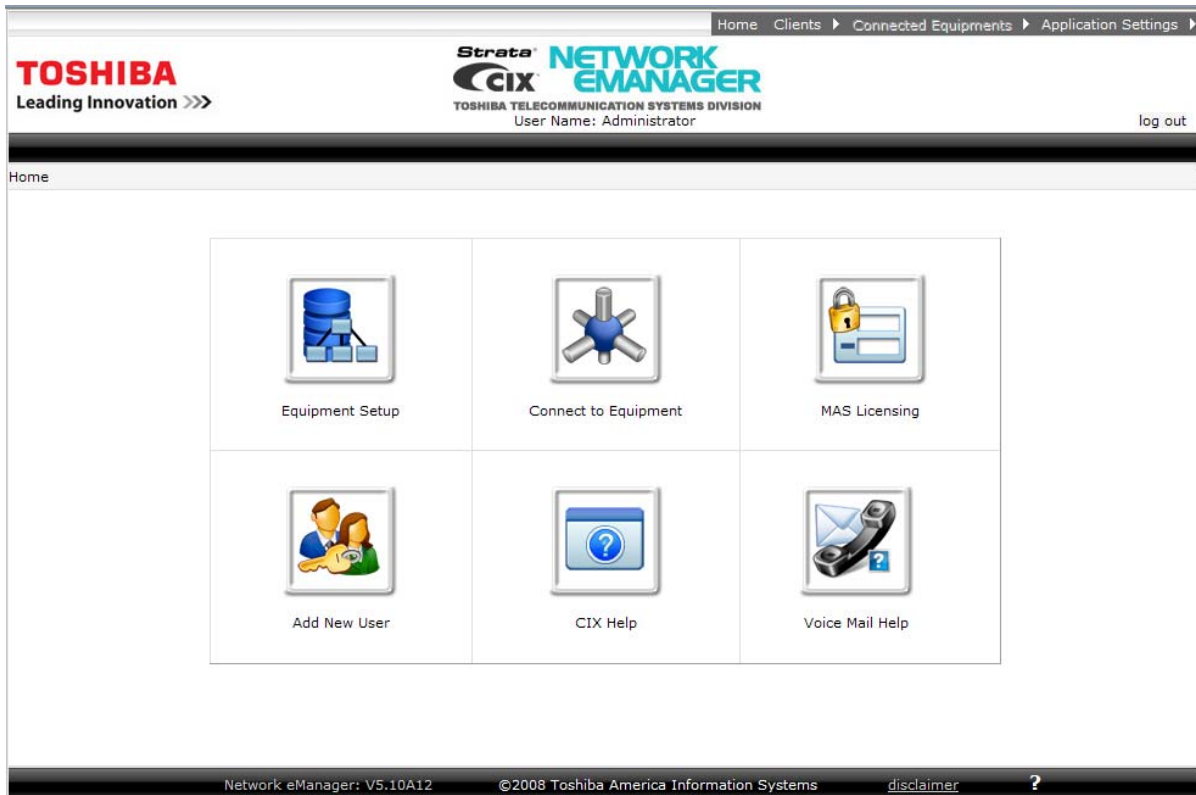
Home Clients ▶ Connected Equipments ▶ Application Settings ▶

TOSHIBA
Leading Innovation >>>

Strata CIX NETWORK EMANAGER
TOSHIBA TELECOMMUNICATION SYSTEMS DIVISION
User Name: Administrator

log out

Home

| Equipment Setup | Connect to Equipment | MAS Licensing |
|---|---|---|
| Add New User | CIX Help | Voice Mail Help |

Network eManager: V5.10A12 ©2008 Toshiba America Information Systems disclaimer ?